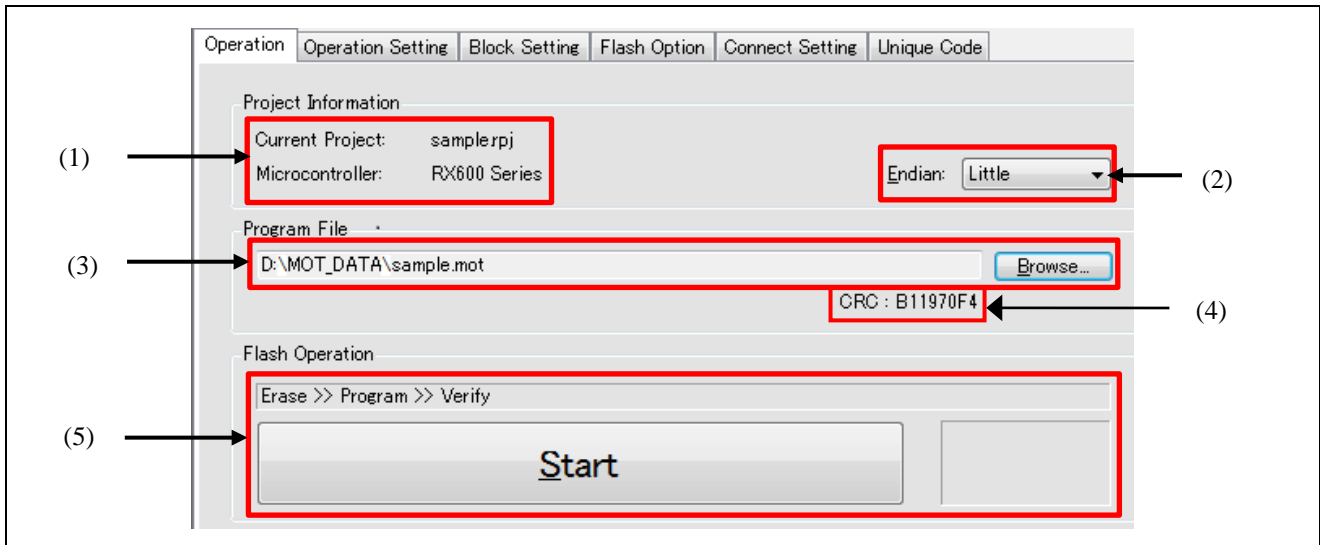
Operation | Operation Setting | Block Setting | Flash Option | Connect Setting | Unique Code

Project Information

(1)

Current Project: sample.rpj
Microcontroller: RX600 Series

Endian: Little

(2)

Program File

(3)

D:\MOT_DATA\sample.mot

Browse...

CRC : B11970F4

(4)

Flash Operation

(5)

Erase >> Program >> Verify

Start